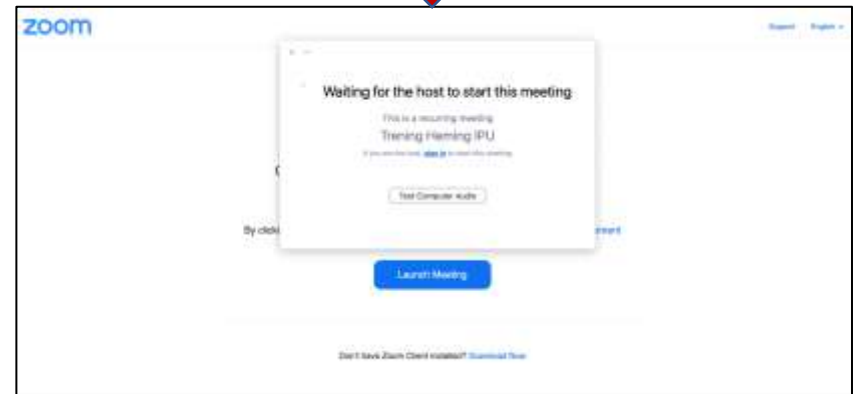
zoom

Support English

Waiting for the host to start this meeting

This is a recurring meeting

Trening Herning IPU

If you are the host, sign in to start this meeting

Test Computer audio

By click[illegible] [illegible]ment

Launch Meeting

Don't have Zoom Client installed? Download Now